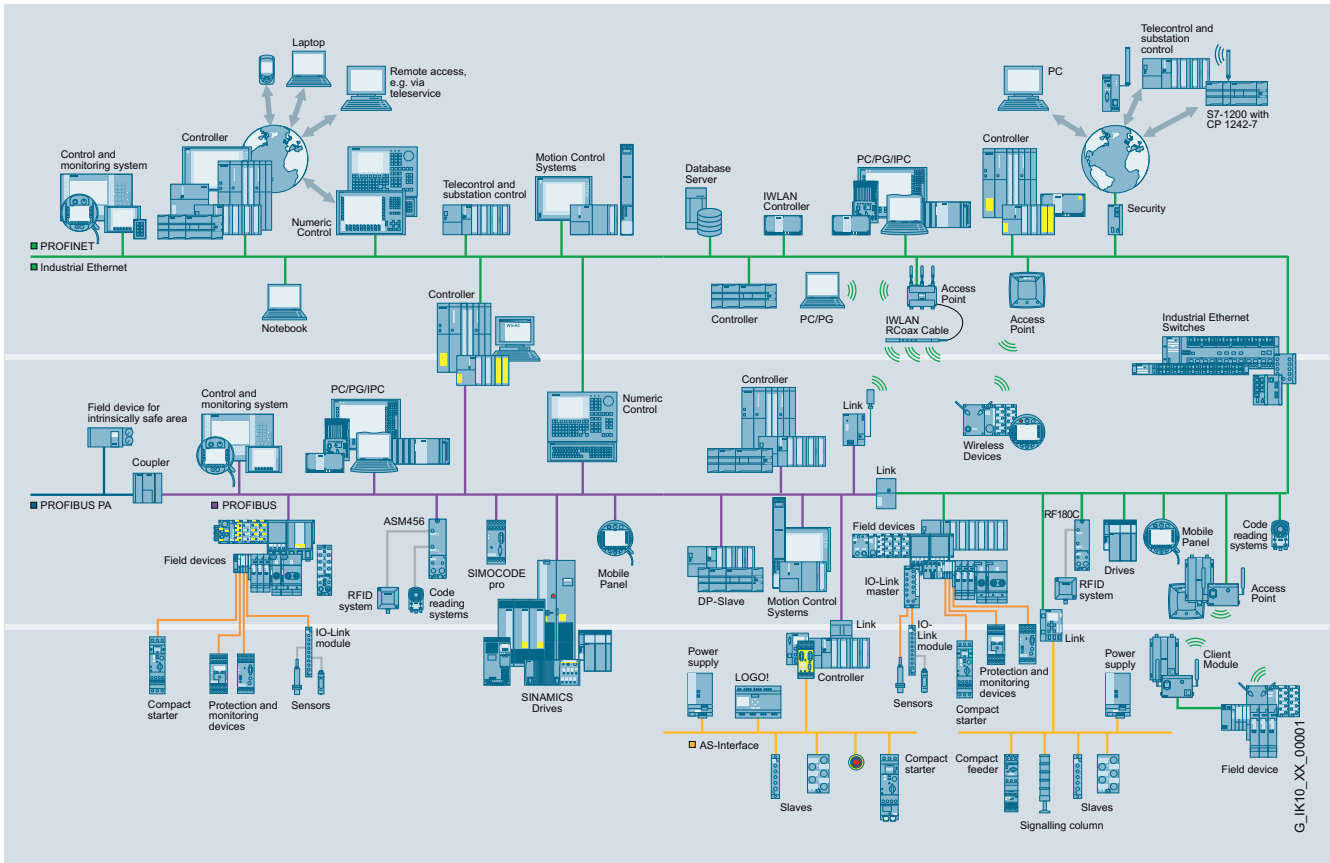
Laptop

Remote access, e.g. via teleservice

Controller

Control and monitoring system

Numeric Control

Telecontrol and substation control

Motion Control Systems

Database Server

IWLAN Controller

PC/PG/IPC

Controller

PC

Telecontrol and substation control

S7-1200 with CP 1242-7

Security

PROFINET

Industrial Ethernet

Notebook

Controller

WinAC

Controller

PC/PG

Access Point

IWLAN RCoax Cable

Access Point

Industrial Ethernet Switches

Field device for intrinsically safe area

Control and monitoring system

PC/PG/IPC

Numeric Control

Controller

Link

Wireless Devices

Link

Coupler

PROFIBUS PA

PROFIBUS

ASM456

Field devices

RFID system

Code reading systems

SIMOCODE pro

Mobile Panel

DP-Slave

Motion Control Systems

Field devices

IO-Link master

RF180C

RFID system

Drives

Mobile Panel

Code reading systems

Access Point

Compact starter

Protection and monitoring devices

IO-Link module

Sensors

SINAMICS Drives

Link

Controller

IO-Link module

Sensors

Protection and monitoring devices

Compact starter

Link

Client Module

Power supply

LOGO!

Power supply

AS-Interface

Compact starter

Compact feeder

Slaves

Signalling column

Slaves

Field device

G_IK10_XX_00001